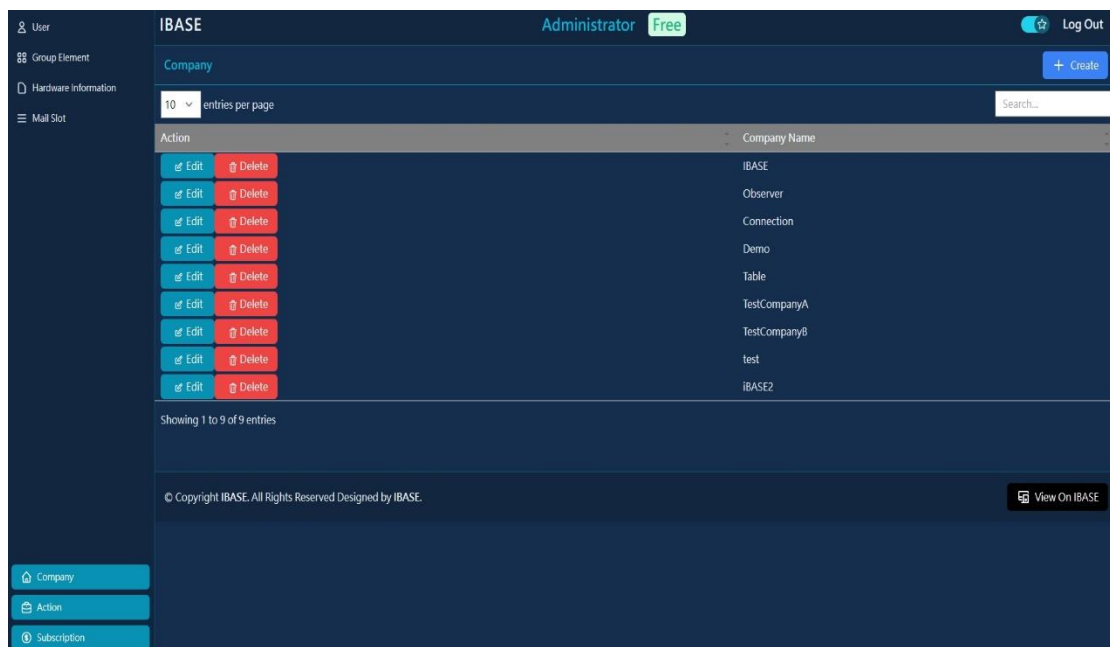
User
Group Element
Hardware Information
Mail Slot

IBASE
Administrator Free
Log Out

Company
+ Create

10 entries per page
Search...

| Action | Company Name |
|---|---|
| Edit Delete | IBASE |
| Edit Delete | Observer |
| Edit Delete | Connection |
| Edit Delete | Demo |
| Edit Delete | Table |
| Edit Delete | TestCompanyA |
| Edit Delete | TestCompanyB |
| Edit Delete | test |
| Edit Delete | iBASE2 |

Showing 1 to 9 of 9 entries

© Copyright IBASE. All Rights Reserved Designed by IBASE.
View On IBASE

Company
Action
Subscription